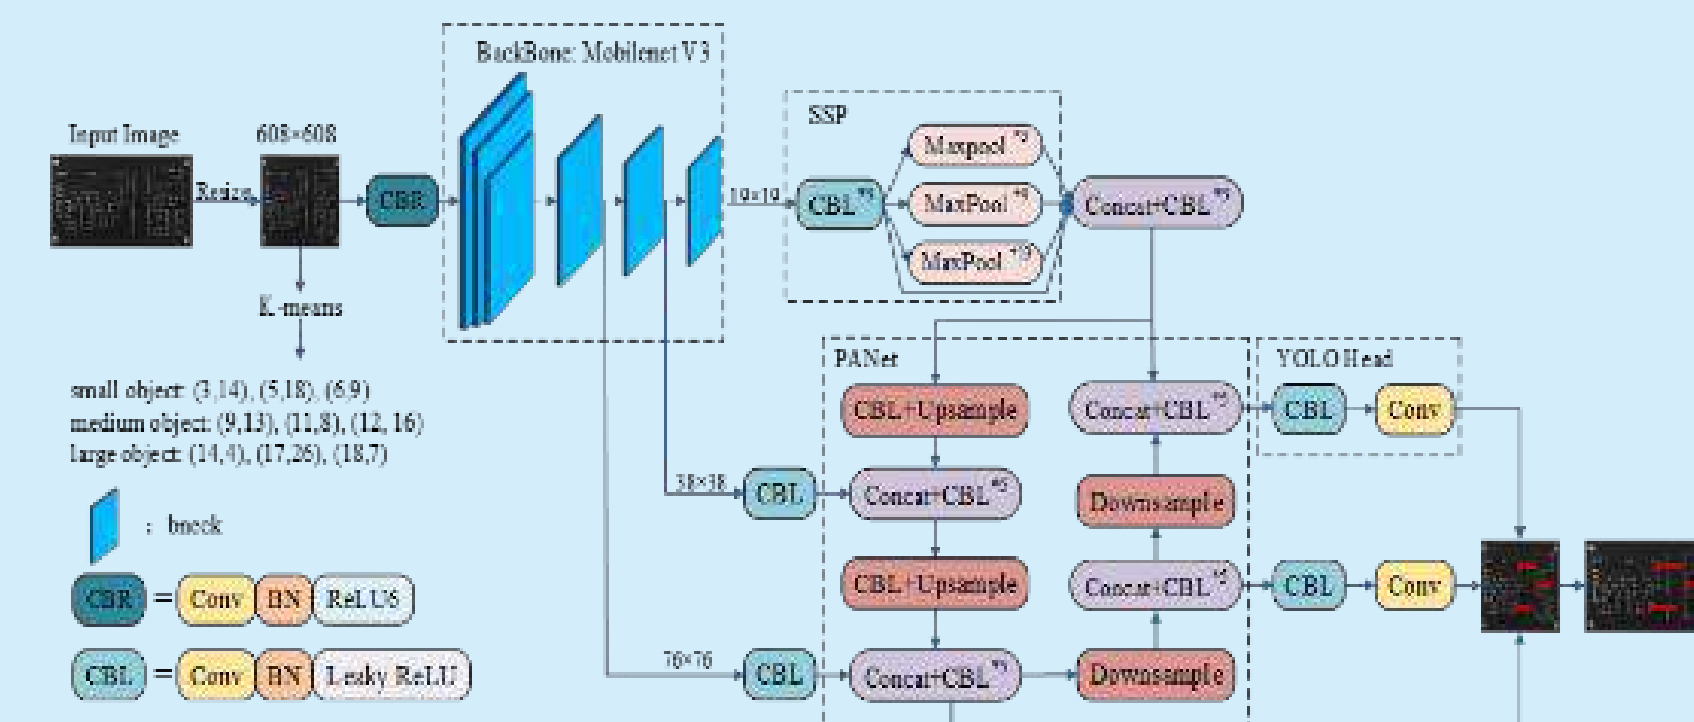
BackBone: Mobilenet V3

Input Image

608×608

Resize

CBR

K-means

SSP

CBL $^{*3}$

Maxpool $^{*5}$

MaxPool $^{*9}$

MaxPool $^{*13}$

19×19

Concat+CBL $^{*3}$

PANet

YOLO Head

CBL+Upsample

Concat+CBL $^{*5}$

CBL

Conv

38×38

CBL

Concat+CBL $^{*5}$

Downsample

CBL+Upsample

Concat+CBL $^{*5}$

CBL

Conv

76×76

CBL

Concat+CBL $^{*5}$

Downsample

small object: (3,14), (5,18), (6,9)
medium object: (9,13), (11,8), (12, 16)
large object: (14,4), (17,26), (18,7)

: bneck

CBR = Conv BN ReLU6

CBL = Conv BN Leaky ReLU